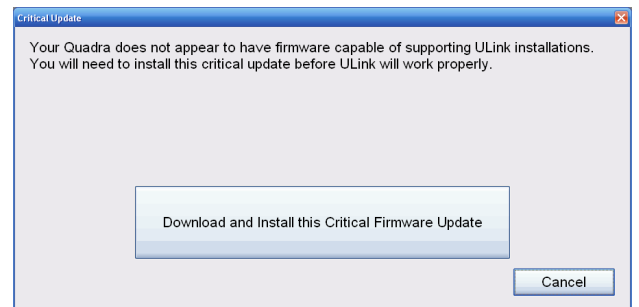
Critical Update

Your Quadra does not appear to have firmware capable of supporting ULink installations. You will need to install this critical update before ULink will work properly.

Download and Install this Critical Firmware Update

Cancel